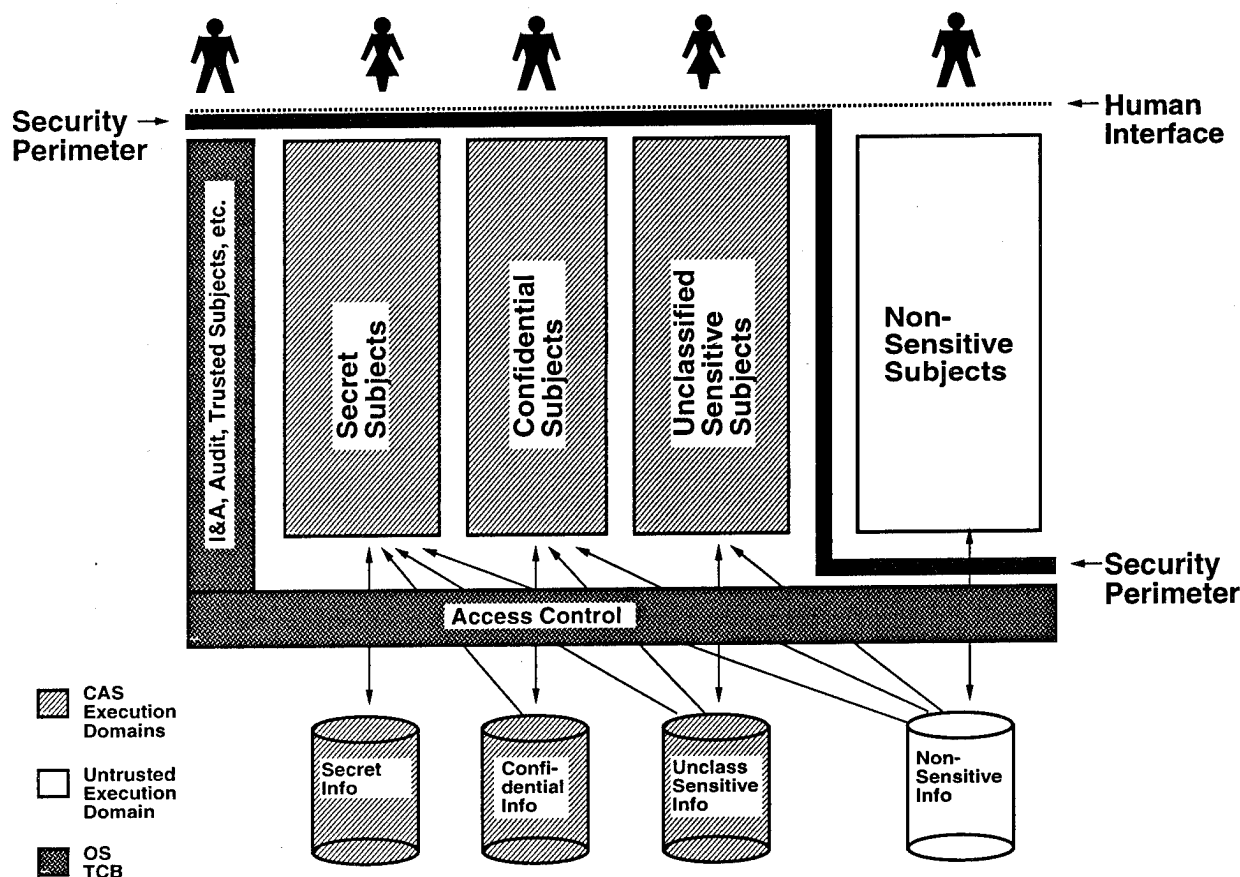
Security Perimeter

Human Interface

I&A, Audit, Trusted Subjects, etc.

Secret Subjects

Confidential Subjects

Unclassified Sensitive Subjects

Non-Sensitive Subjects

Security Perimeter

Access Control

CAS Execution Domains

Untrusted Execution Domain

OS TCB

Secret Info

Confidential Info

Unclass Sensitive Info

Non-Sensitive Info